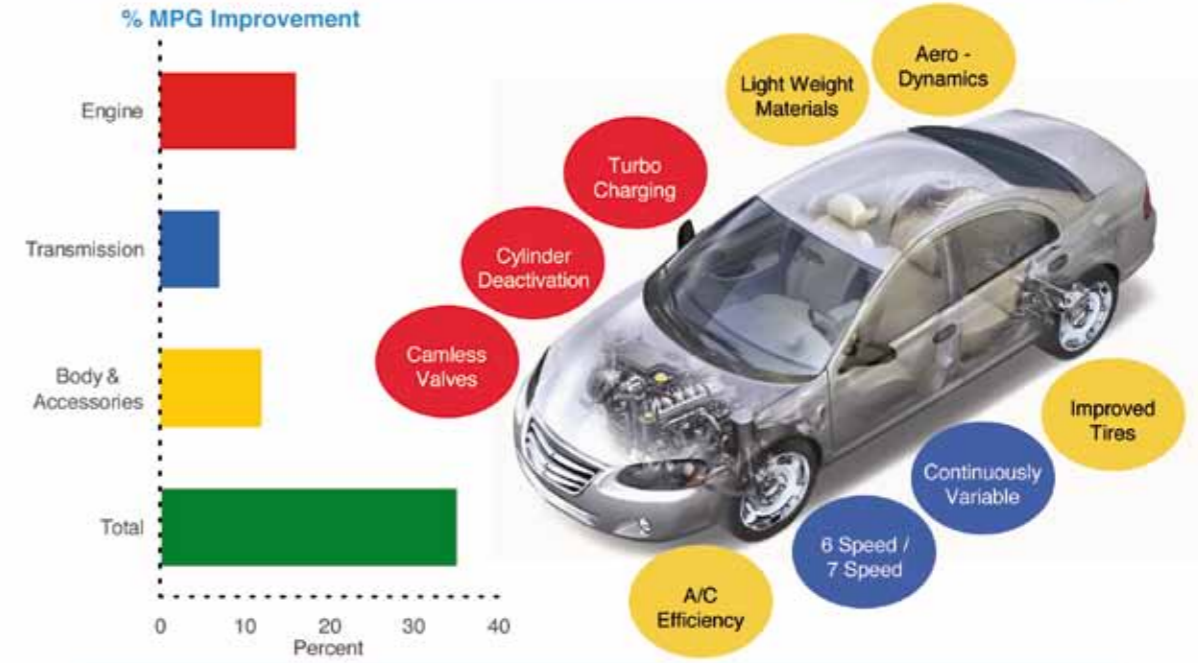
% MPG Improvement

Engine

Transmission

Body & Accessories

Total

0 10 20 30 40
Percent

Light Weight Materials

Aero - Dynamics

Turbo Charging

Cylinder Deactivation

Camless Valves

Improved Tires

Continuously Variable

6 Speed / 7 Speed

A/C Efficiency